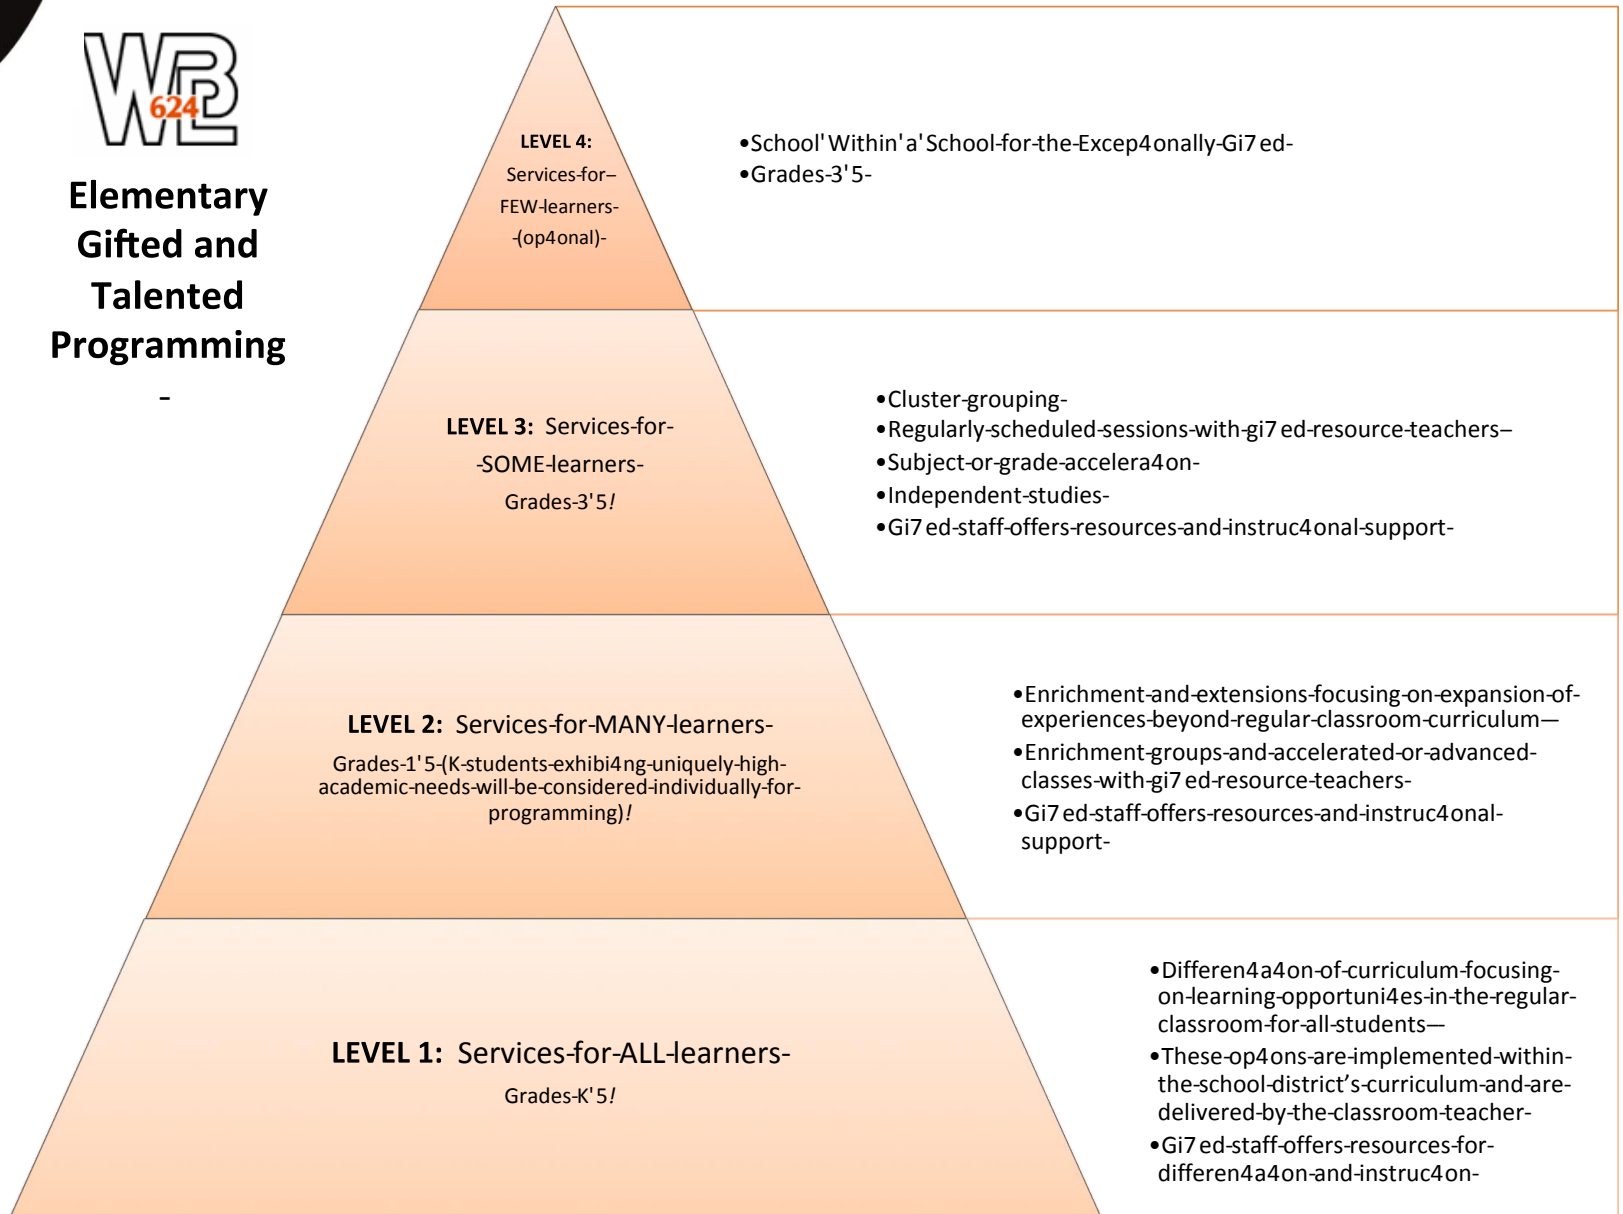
WBL 624

Elementary Gifted and Talented Programming -

LEVEL 4: Services-for– FEW-learners- -(op4onal)-

•School'Within'a'School-for-the-Excep4onally-Gi7ed-
•Grades-3'5-

LEVEL 3: Services-for- -SOME-learners- Grades-3'5!

•Cluster-grouping-
•Regularly-scheduled-sessions-with-gi7ed-resource-teachers–
•Subject-or-grade-accelera4on-
•Independent-studies-
•Gi7ed-staff-offers-resources-and-instruc4onal-support-

LEVEL 2: Services-for-MANY-learners-
Grades-1'5-(K-students-exhibi4ng-uniquely-high-academic-needs-will-be-considered-individually-for-programming)!

•Enrichment-and-extensions-focusing-on-expansion-of-experiences-beyond-regular-classroom-curriculum—
•Enrichment-groups-and-accelerated-or-advanced-classes-with-gi7ed-resource-teachers-
•Gi7ed-staff-offers-resources-and-instruc4onal-support-

LEVEL 1: Services-for-ALL-learners-
Grades-K'5!

•Differen4a4on-of-curriculum-focusing-on-learning-opportuni4es-in-the-regular-classroom-for-all-students—
•These-op4ons-are-implemented-within-the-school-district's-curriculum-and-are-delivered-by-the-classroom-teacher-
•Gi7ed-staff-offers-resources-for-differen4a4on-and-instruc4on-